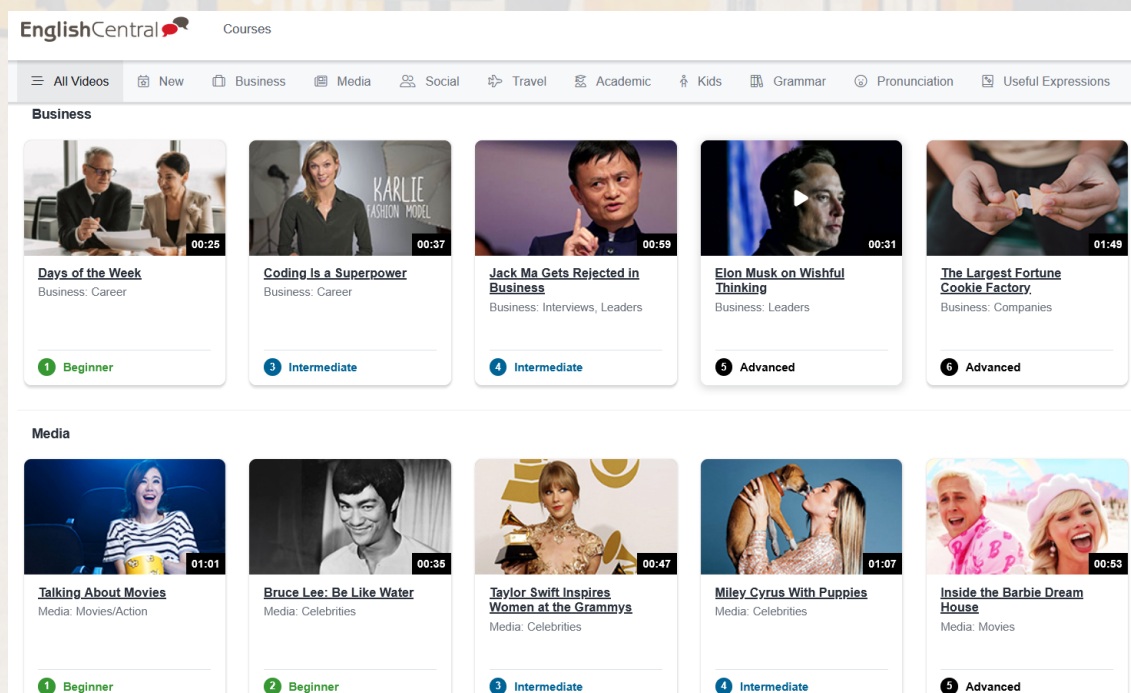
EnglishCentral Courses

All Videos New Business Media Social Travel Academic Kids Grammar Pronunciation Useful Expressions

Business

00:25
Days of the Week
Business: Career
1 Beginner

KARLIE
FASHION MODEL
00:37
Coding Is a Superpower
Business: Career
3 Intermediate

00:59
Jack Ma Gets Rejected in Business
Business: Interviews, Leaders
4 Intermediate

00:31
Elon Musk on Wishful Thinking
Business: Leaders
5 Advanced

01:49
The Largest Fortune Cookie Factory
Business: Companies
6 Advanced

Media

01:01
Talking About Movies
Media: Movies/Action
1 Beginner

00:35
Bruce Lee: Be Like Water
Media: Celebrities
2 Beginner

00:47
Taylor Swift Inspires Women at the Grammys
Media: Celebrities
3 Intermediate

01:07
Miley Cyrus With Puppies
Media: Celebrities
4 Intermediate

00:53
Inside the Barbie Dream House
Media: Movies
5 Advanced